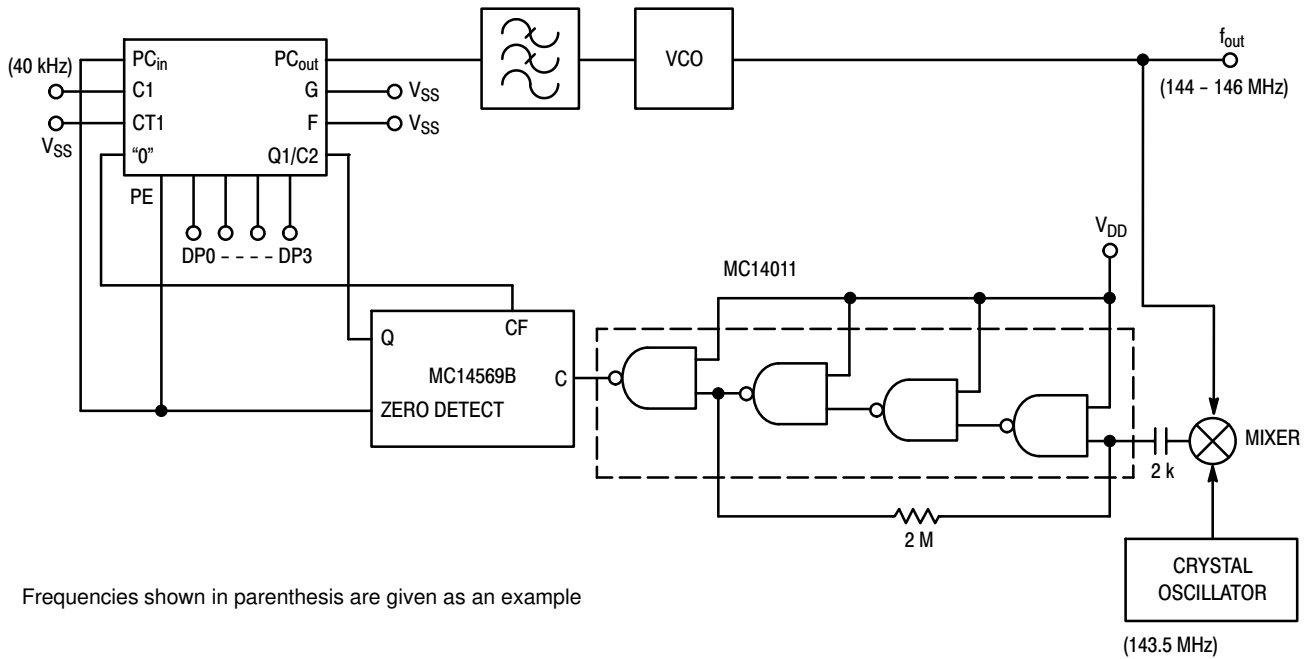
(40 kHz)
$PC_{in}$
C1
CT1
$V_{SS}$
“0”
PE
$PC_{out}$
G
F
Q1/C2
$V_{SS}$
$V_{SS}$
DP0 - - - - DP3
VCO
$f_{out}$
(144 – 146 MHz)
$V_{DD}$
MC14011
Q
CF
MC14569B
C
ZERO DETECT
MIXER
2 k
2 M
CRYSTAL OSCILLATOR
(143.5 MHz)
Frequencies shown in parenthesis are given as an example